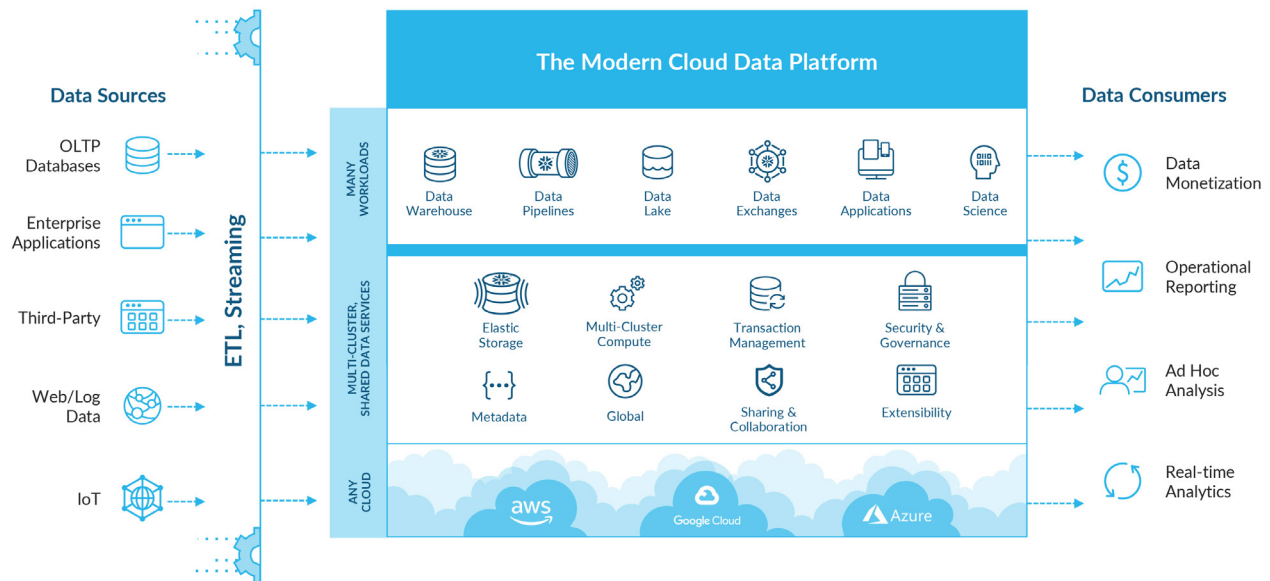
Data Sources

OLTP Databases

Enterprise Applications

Third-Party

Web/Log Data

IoT

ETL, Streaming

The Modern Cloud Data Platform

MANY WORKLOADS

Data Warehouse

Data Pipelines

Data Lake

Data Exchanges

Data Applications

Data Science

MULTI-CLUSTER, SHARED DATA SERVICES

Elastic Storage

Multi-Cluster Compute

Transaction Management

Security & Governance

Metadata

Global

Sharing & Collaboration

Extensibility

ANY CLOUD

aws

Google Cloud

Azure

Data Consumers

Data Monetization

Operational Reporting

Ad Hoc Analysis

Real-time Analytics